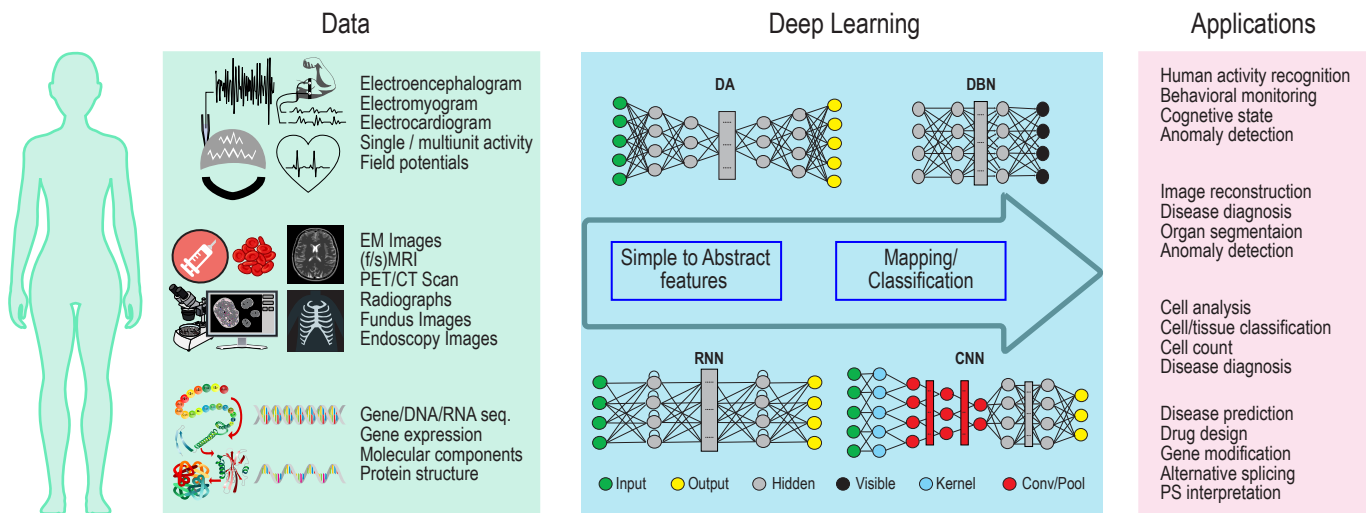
Data

Electroencephalogram
Electromyogram
Electrocardiogram
Single / multiunit activity
Field potentials

EM Images
(f/s)MRI
PET/CT Scan
Radiographs
Fundus Images
Endoscopy Images

Gene/DNA/RNA seq.
Gene expression
Molecular components
Protein structure

Deep Learning

DA

DBN

Simple to Abstract features

Mapping/ Classification

RNN

CNN

Input Output Hidden Visible Kernel Conv/Pool

Applications

Human activity recognition
Behavioral monitoring
Cognetive state
Anomaly detection

Image reconstruction
Disease diagnosis
Organ segmentaion
Anomaly detection

Cell analysis
Cell/tissue classification
Cell count
Disease diagnosis

Disease prediction
Drug design
Gene modification
Alternative splicing
PS interpretation